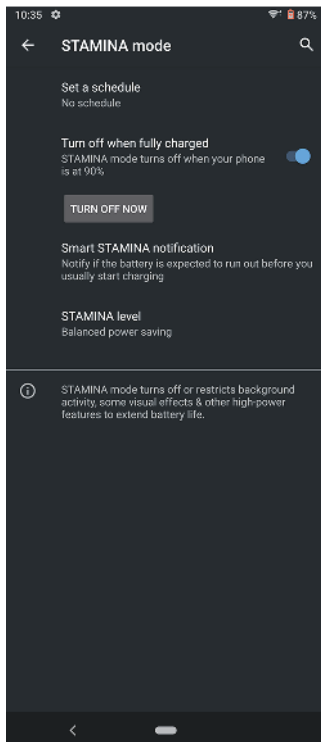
10:35

87%

STAMINA mode

Set a schedule
No schedule

Turn off when fully charged
STAMINA mode turns off when your phone is at 90%

TURN OFF NOW

Smart STAMINA notification
Notify if the battery is expected to run out before you usually start charging

STAMINA level
Balanced power saving

STAMINA mode turns off or restricts background activity, some visual effects & other high-power features to extend battery life.